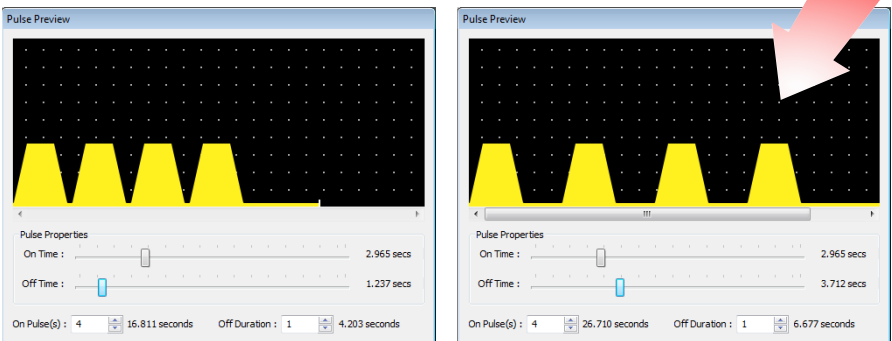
Pulse Preview

Pulse Properties

On Time : 2.965 secs

Off Time : 1.237 secs

On Pulse(s) : 4 16.811 seconds Off Duration : 1 4.203 seconds

Pulse Preview

Pulse Properties

On Time : 2.965 secs

Off Time : 3.712 secs

On Pulse(s) : 4 26.710 seconds Off Duration : 1 6.677 seconds